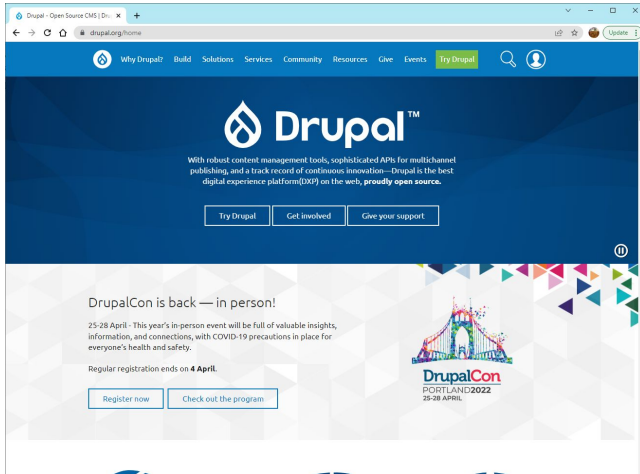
Drupal - Open Source CMS | Dru ×

drupal.org/home

Update

Why Drupal? Build Solutions Services Community Resources Give Events Try Drupal

Drupal™

With robust content management tools, sophisticated APIs for multichannel publishing, and a track record of continuous innovation—Drupal is the best digital experience platform(DXP) on the web, **proudly open source.**

Try Drupal Get involved Give your support

DrupalCon is back — in person!

25-28 April - This year's in-person event will be full of valuable insights, information, and connections, with COVID-19 precautions in place for everyone's health and safety.

Regular registration ends on **4 April**.

Register now Check out the program

DrupalCon
PORTLAND 2022
25-28 APRIL